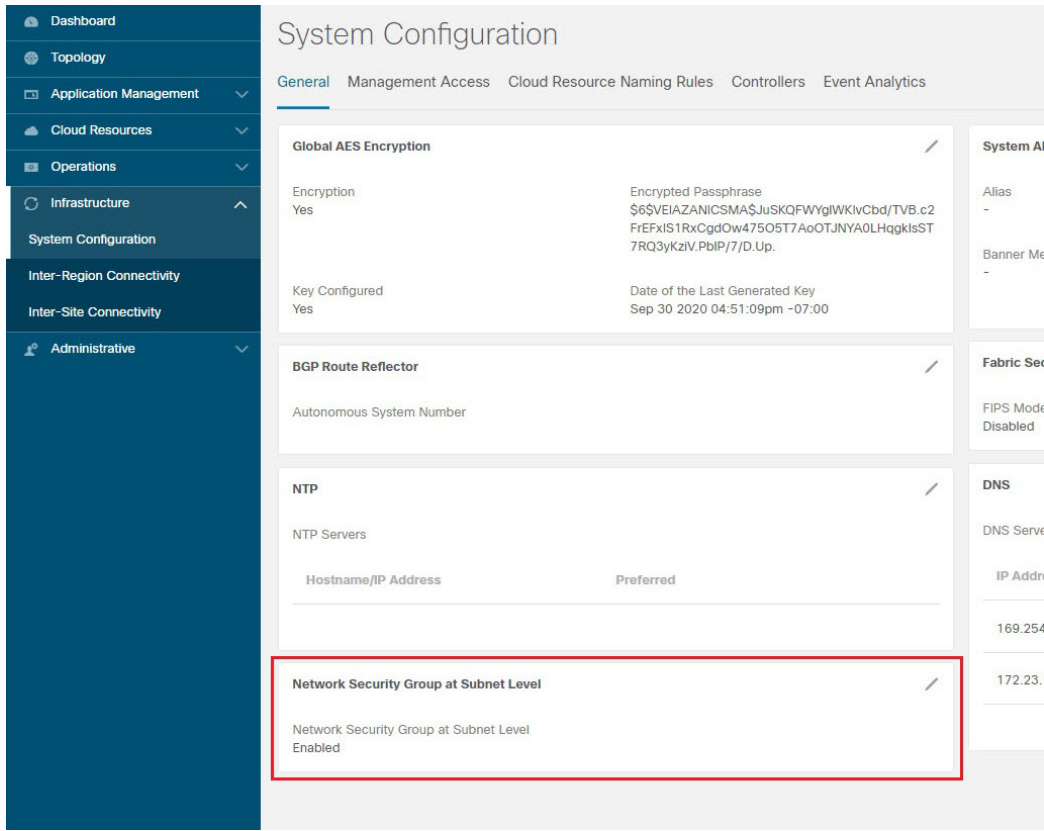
Dashboard
Topology
Application Management
Cloud Resources
Operations
Infrastructure
System Configuration
Inter-Region Connectivity
Inter-Site Connectivity
Administrative

System Configuration

General Management Access Cloud Resource Naming Rules Controllers Event Analytics

Global AES Encryption

Encryption
Yes

Encrypted Passphrase
$6$VEIAZANICSMA$JuSKQFWYglWKlvCbd/TVB.c2FrEFxIS1RxCgdOw475O5T7AoOTJNYA0LHqgklsST7RQ3yKziV.PbIP/7/D.Up.

Key Configured
Yes

Date of the Last Generated Key
Sep 30 2020 04:51:09pm -07:00

BGP Route Reflector

Autonomous System Number

NTP

NTP Servers

| Hostname/IP Address | Preferred |
|---|---|

Network Security Group at Subnet Level

Network Security Group at Subnet Level
Enabled

System A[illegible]

Alias
-

Banner Me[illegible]
-

Fabric Se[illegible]

FIPS Mod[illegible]
Disabled

DNS

DNS Serv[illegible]

IP Addr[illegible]
169.254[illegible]
172.23.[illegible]